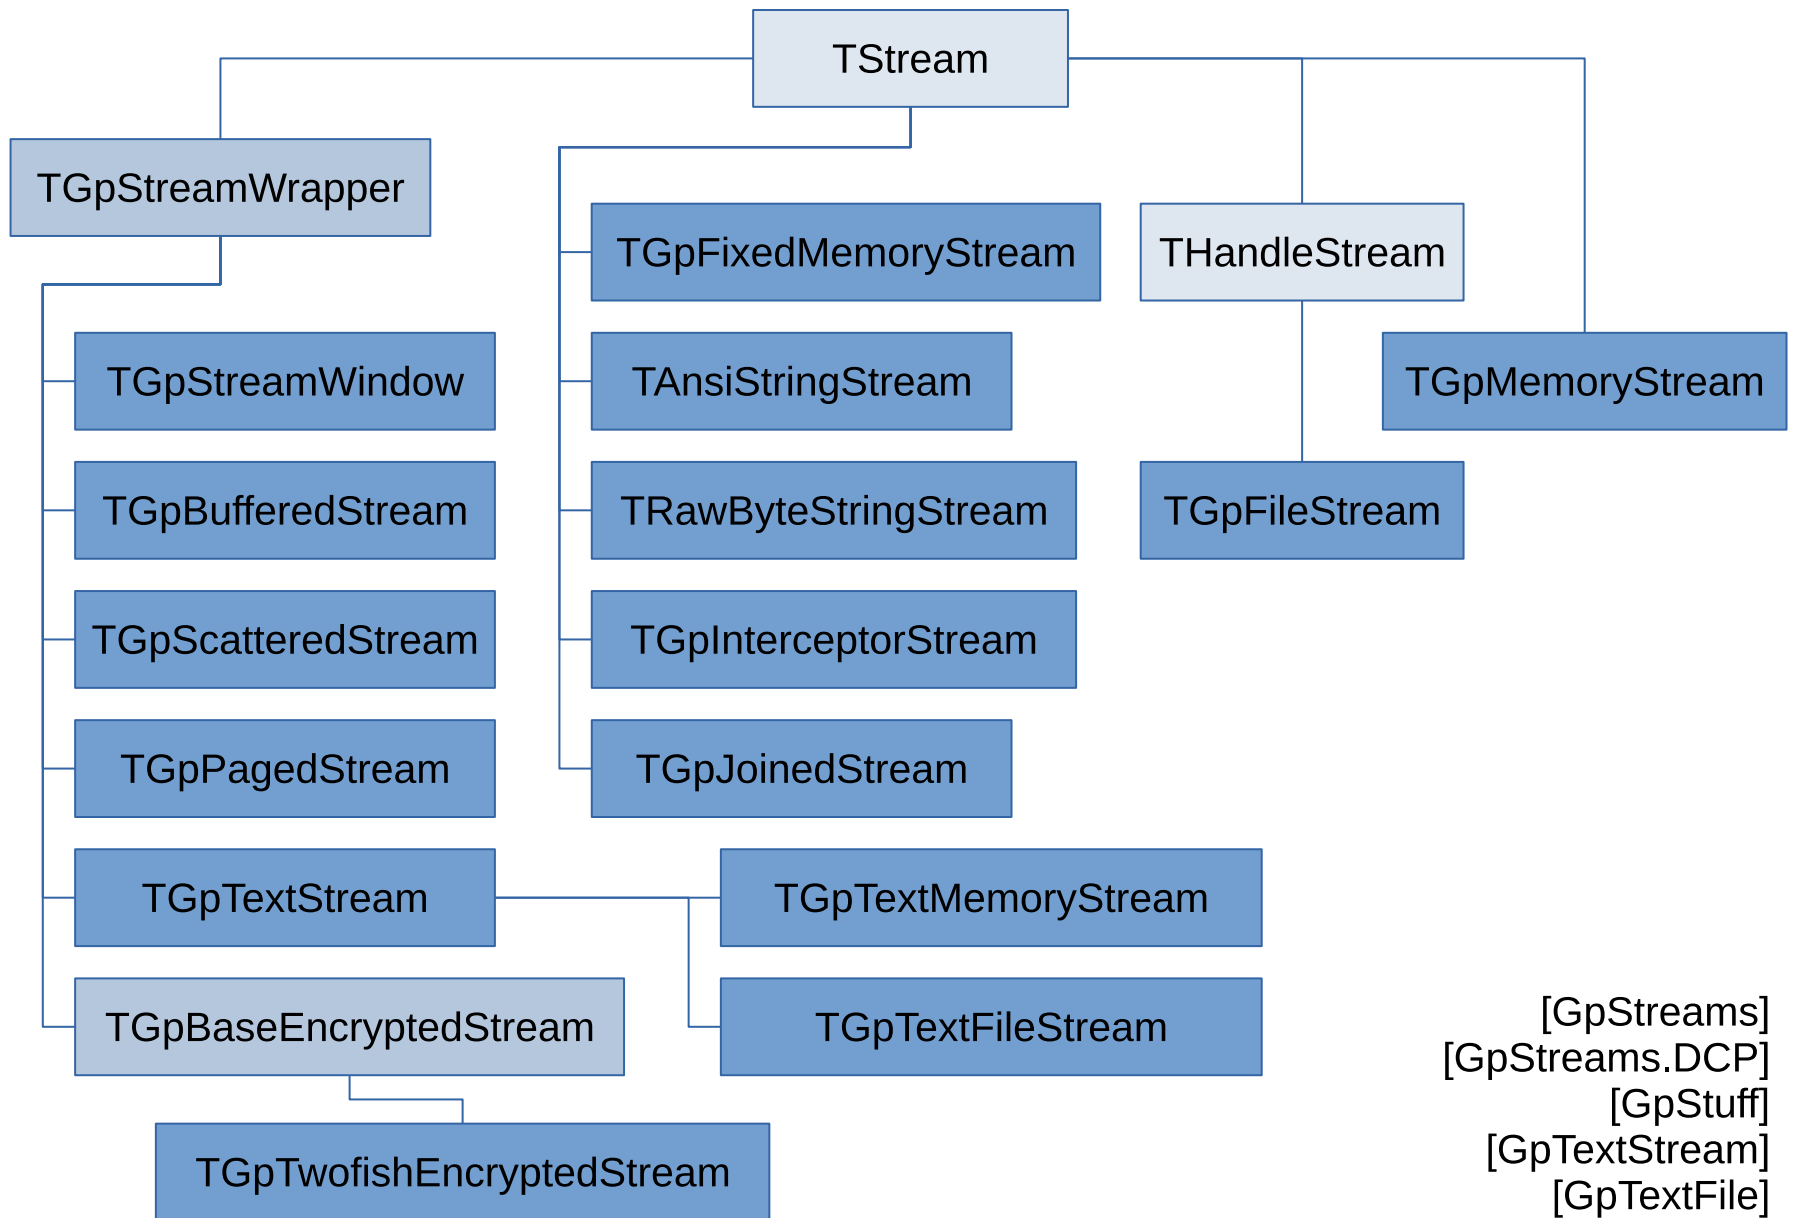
TStream

TGpStreamWrapper

TGpFixedMemoryStream

THandleStream

TGpStreamWindow

TAnsiStringStream

TGpMemoryStream

TGpBufferedStream

TRawByteStringStream

TGpFileStream

TGpScatteredStream

TGpInterceptorStream

TGpPagedStream

TGpJoinedStream

TGpTextStream

TGpTextMemoryStream

TGpBaseEncryptedStream

TGpTextFileStream

TGpTwofishEncryptedStream

[GpStreams]
[GpStreams.DCP]
[GpStuff]
[GpTextStream]
[GpTextFile]